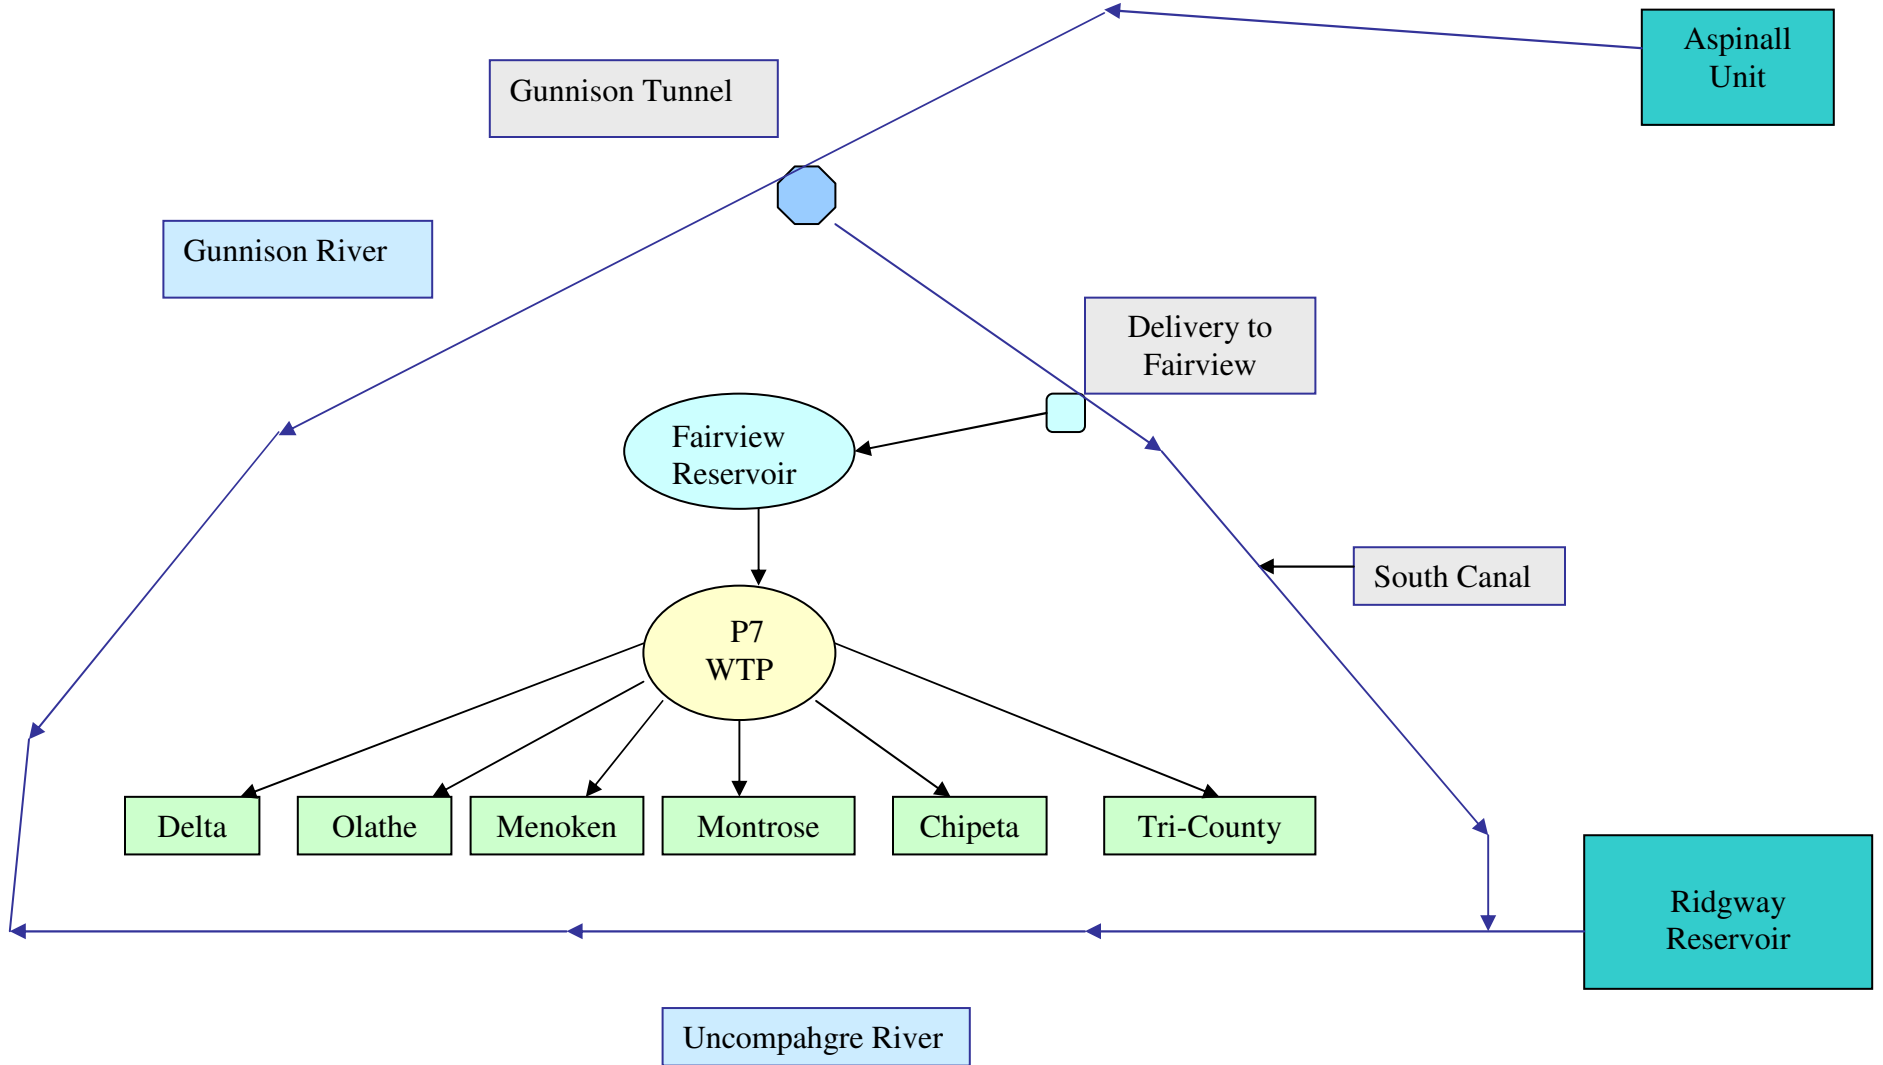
Aspinall Unit

Gunnison Tunnel

Gunnison River

Delivery to Fairview

Fairview Reservoir

South Canal

P7 WTP

Delta

Olathe

Menoken

Montrose

Chipeta

Tri-County

Ridgway Reservoir

Uncompahgre River